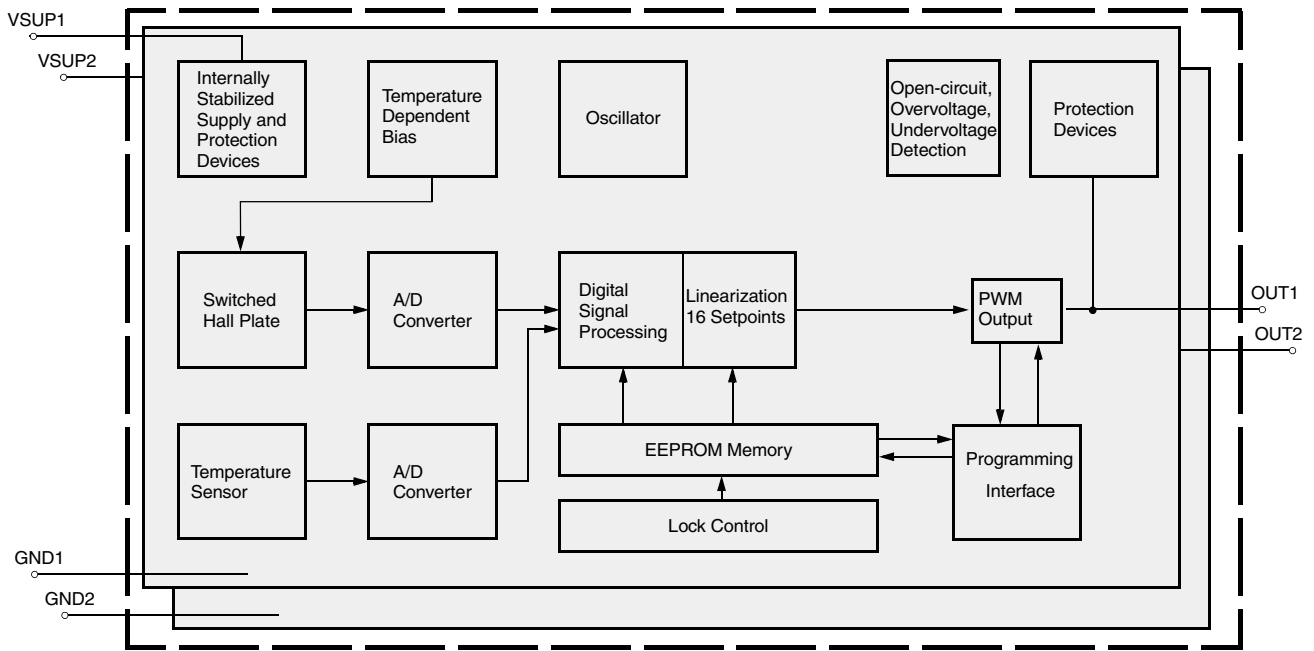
VSUP1
VSUP2

Internally Stabilized Supply and Protection Devices

Temperature Dependent Bias

Oscillator

Open-circuit, Overvoltage, Undervoltage Detection

Protection Devices

Switched Hall Plate

A/D Converter

Digital Signal Processing

Linearization 16 Setpoints

PWM Output

OUT1
OUT2

Temperature Sensor

A/D Converter

EEPROM Memory

Programming Interface

Lock Control

GND1
GND2